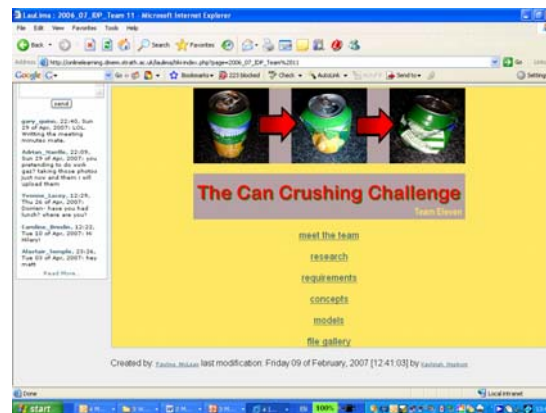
LauLima : 2006_07_IDP_Team 11 - Microsoft Internet Explorer

File Edit View Favorites Tools Help

Back Search Favorites

Address http://onlinelearning.dmem.strath.ac.uk/laulima/bin/index.php?page=2006_07_IDP_Team%2011

Google G- Go Bookmarks 223 blocked Check AutoLink Send to Settings

send

gary_quinn, 22:40, Sun 29 of Apr, 2007: LOL. Writing the meeting minutes mate.

Adrian_Hardie, 22:09, Sun 29 of Apr, 2007: you pretending to do work gaz? taking those photos just now and them i will upload them

Yvonne_Lacey, 12:29, Thu 26 of Apr, 2007: Dorian- have you had lunch? where are you?

Caroline_Breslin, 12:22, Tue 10 of Apr, 2007: Hi Hilary!

Alastair_Temple, 23:26, Tue 03 of Apr, 2007: hey matt

Read More...

The Can Crushing Challenge

Team Eleven

meet the team

research

requirements

concepts

models

file gallery

Created by: Pauline McLean last modification: Friday 09 of February, 2007 [12:41:03] by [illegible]

Done

Local intranet

start

100%